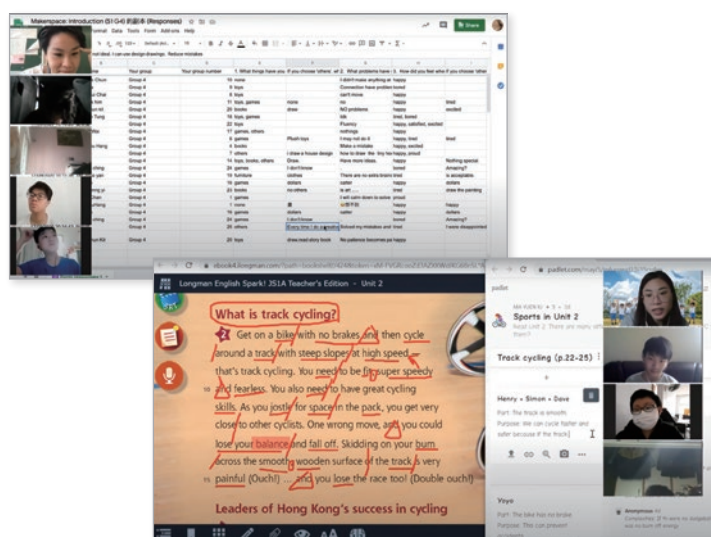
Makerspace: Introduction (S1G4) 的副本 (Responses)

Format Data Tools Form Add-ons Help

Share

ideal. I can use design drawings. Reduce mistakes

| Name | Your group | Your group number | 1. What things have you | If you chooser 'others' | 2. What problems have | 3. How did you feel whe | If you choose 'others' |
|---|---|---|---|---|---|---|---|
| | Group 4 | 1 | none | | I don't make anything at | happy | |
| | Group 4 | 5 | none | | Connection have problem | bored | |
| | Group 4 | 6 | toys | | can't move | happy | |
| | Group 4 | 11 | toys, games | none | no | happy | tired |
| | Group 4 | 20 | books | draw | NO problems | happy | excited |
| | Group 4 | 16 | toys, games | | ldk | tired, bored | |
| | Group 4 | 22 | toys | | Fluency | happy, satisfied, excited | |
| | Group 4 | 17 | games, others | | nothings | happy | |
| | Group 4 | 8 | games | Plush toys | I may not do it | happy, tired | tired |
| | Group 4 | 4 | books | | Make a mistake | happy, excited | |
| | Group 4 | 7 | others | I draw a house design | how to draw the tiny fan | happy, proud | |
| | Group 4 | 14 | toys, books, others | Draw. | Have more ideas. | happy | Nothing special |
| | Group 4 | 24 | games | I don't know | | bored | Amazing? |
| | Group 4 | 19 | furniture | clothes | There are no extra brains | tired | is acceptable. |
| | Group 4 | 19 | games | dollars | cutter | happy | dollars |
| | Group 4 | 21 | books | no others | is an | | draw the painting |
| | Group 4 | 1 | games | | I will calm down to solve | proud | |
| | Group 4 | 7 | none | | | happy | happy |
| | Group 4 | 19 | games | dollars | cutter | happy | dollars |
| | Group 4 | 24 | games | I don't know | | bored | Amazing? |
| | Group 4 | 25 | others | Every time I do a project | Redraft my mistakes and | tired | I were disappointed |
| | Group 4 | 20 | toys | draw read story book | No patience becomes pa | happy | |

Longmen English Spark! JS1A Teacher's Edition - Unit 2

What is track cycling?

Get on a bike with no brakes and then cycle around a track with steep slopes at high speed — that's track cycling. You need to be fit, super speedy and fearless. You also need to have great cycling skills. As you jostle for space in the pack, you get very close to other cyclists. One wrong move, and you could lose your balance and fall off. Skidding on your bum across the smooth wooden surface of the track is very painful (Ouch!) ... and you lose the race too! (Double ouch!)

Leaders of Hong Kong's success in cycling

padlet.com

Sports in Unit 2

Track cycling (p.22-25)

Henry + Simon + Dave

Part: The track is smooth.
Purpose: We can cycle faster and safer because if the track

Yoyo

Part: The bike has no brake
Purpose: This can prevent

Anonymous